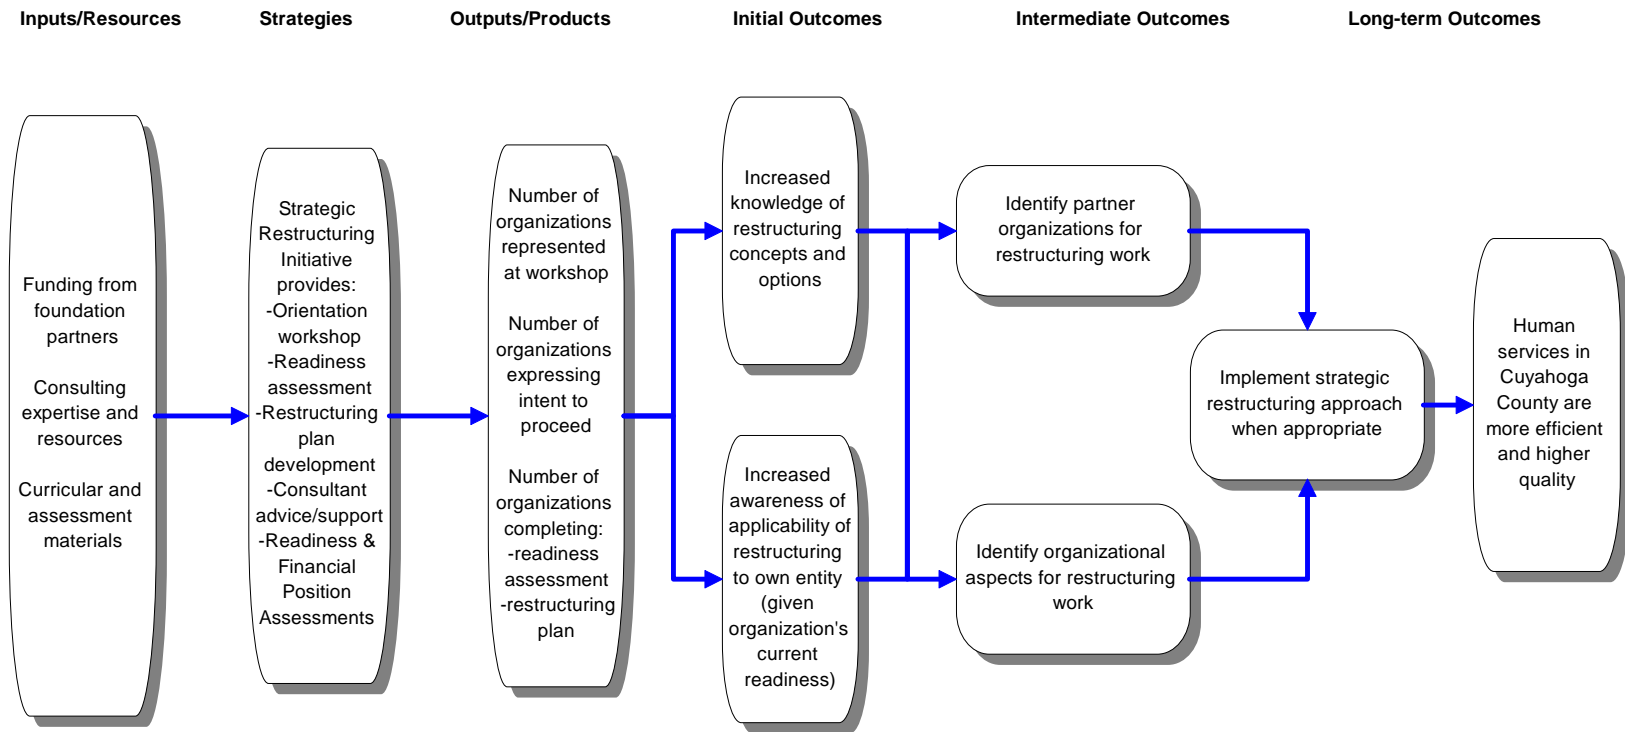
Inputs/Resources

Strategies

Outputs/Products

Initial Outcomes

Intermediate Outcomes

Long-term Outcomes

Funding from foundation partners

Consulting expertise and resources

Curricular and assessment materials

Strategic Restructuring Initiative provides:
-Orientation workshop
-Readiness assessment
-Restructuring plan development
-Consultant advice/support
-Readiness & Financial Position Assessments

Number of organizations represented at workshop

Number of organizations expressing intent to proceed

Number of organizations completing:
-readiness assessment
-restructuring plan

Increased knowledge of restructuring concepts and options

Increased awareness of applicability of restructuring to own entity (given organization's current readiness)

Identify partner organizations for restructuring work

Identify organizational aspects for restructuring work

Implement strategic restructuring approach when appropriate

Human services in Cuyahoga County are more efficient and higher quality